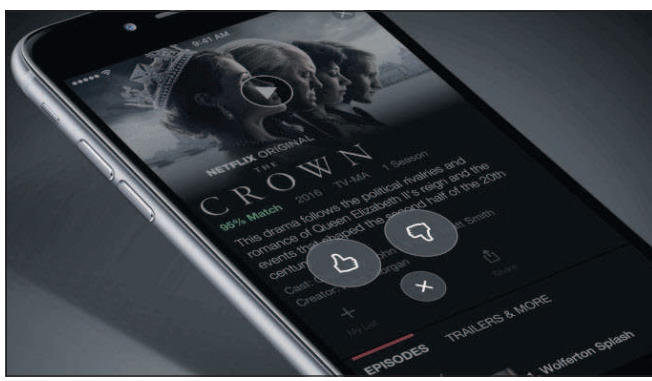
9:41 AM

NETFLIX ORIGINAL

THE

CROWN

96% Match 2016 TV-MA 1 Season

This drama follows the political rivalries and romance of Queen Elizabeth II's reign and the events that shaped the second half of the 20th century.

Cast: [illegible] a Smith

Creators: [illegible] organ

My List

Share

EPISODES

TRAILERS & MORE

1. Wolferton Splash